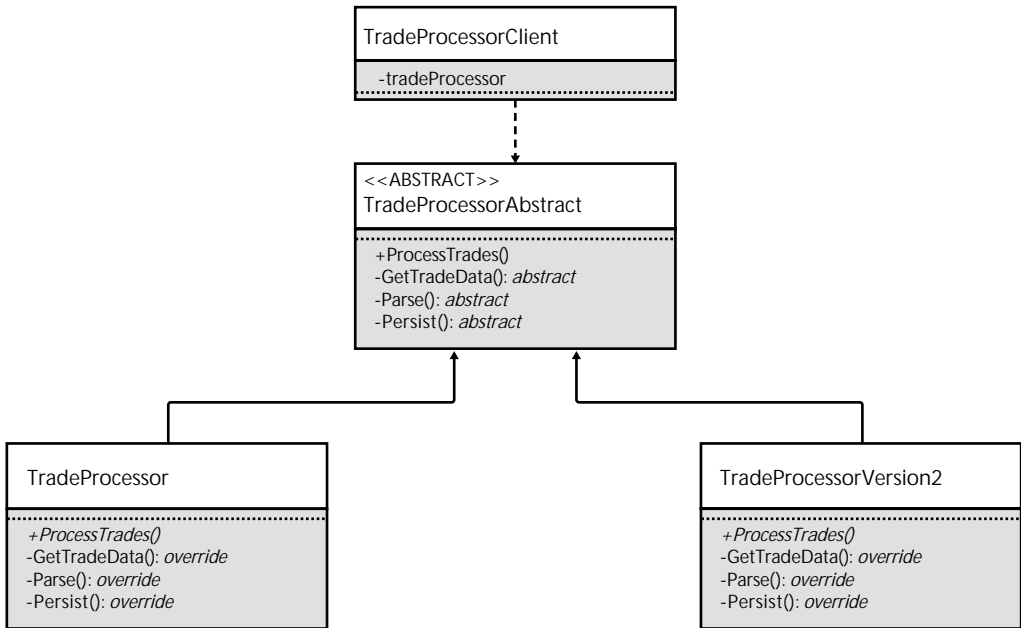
TradeProcessorClient

-tradeProcessor

<<ABSTRACT>>
TradeProcessorAbstract

+ProcessTrades()
-GetTradeData(): abstract
-Parse(): abstract
-Persist(): abstract

TradeProcessor

+ProcessTrades()
-GetTradeData(): override
-Parse(): override
-Persist(): override

TradeProcessorVersion2

+ProcessTrades()
-GetTradeData(): override
-Parse(): override
-Persist(): override